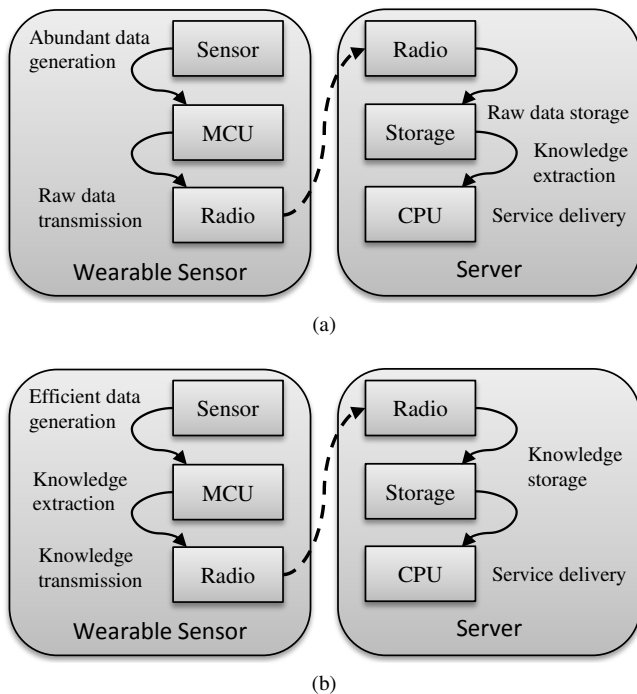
Abundant data generation

Sensor

MCU

Raw data transmission

Radio

Wearable Sensor

Radio

Raw data storage

Storage

Knowledge extraction

CPU

Service delivery

Server

(a)

Efficient data generation

Sensor

Knowledge extraction

MCU

Knowledge transmission

Radio

Wearable Sensor

Radio

Knowledge storage

Storage

CPU

Service delivery

Server

(b)